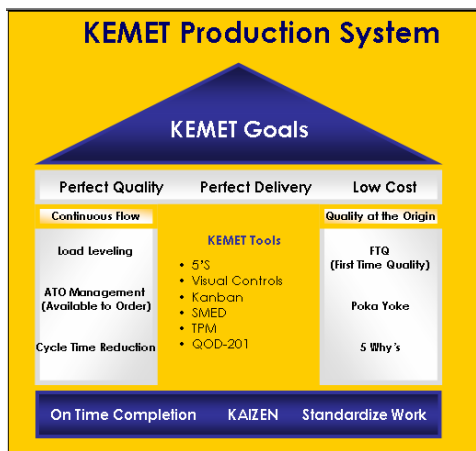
KEMET Production System

KEMET Goals

Perfect Quality Perfect Delivery Low Cost

Continuous Flow

Load Leveling

ATO Management (Available to Order)

Cycle Time Reduction

KEMET Tools

- 5'S
- Visual Controls
- Kanban
- SMED
- TPM
- QOD-201

Quality at the Origin

FTQ (First Time Quality)

Poka Yoke

5 Why's

On Time Completion KAIZEN Standardize Work